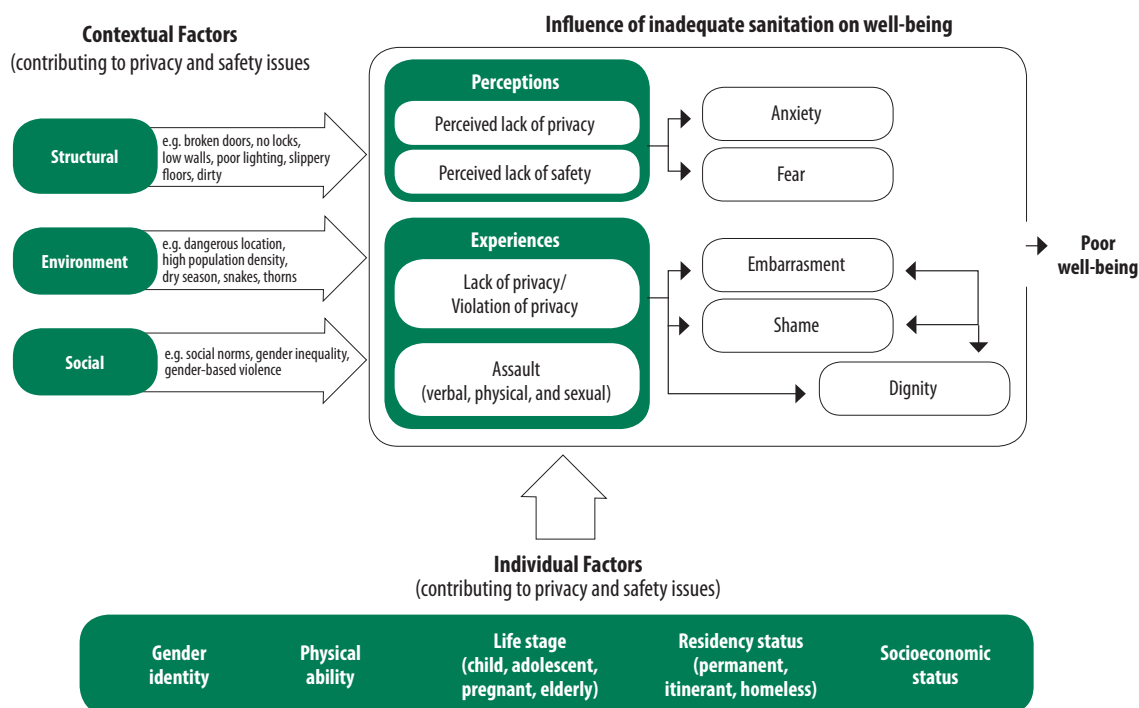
Contextual Factors
(contributing to privacy and safety issues)

Structural
e.g. broken doors, no locks, low walls, poor lighting, slippery floors, dirty

Environment
e.g. dangerous location, high population density, dry season, snakes, thorns

Social
e.g. social norms, gender inequality, gender-based violence

Influence of inadequate sanitation on well-being

Perceptions
Perceived lack of privacy
Perceived lack of safety

Anxiety
Fear

Experiences
Lack of privacy/ Violation of privacy
Assault (verbal, physical, and sexual)

Embarrasment
Shame
Dignity

Poor well-being

Individual Factors
(contributing to privacy and safety issues)

Gender identity
Physical ability
Life stage (child, adolescent, pregnant, elderly)
Residency status (permanent, itinerant, homeless)
Socioeconomic status